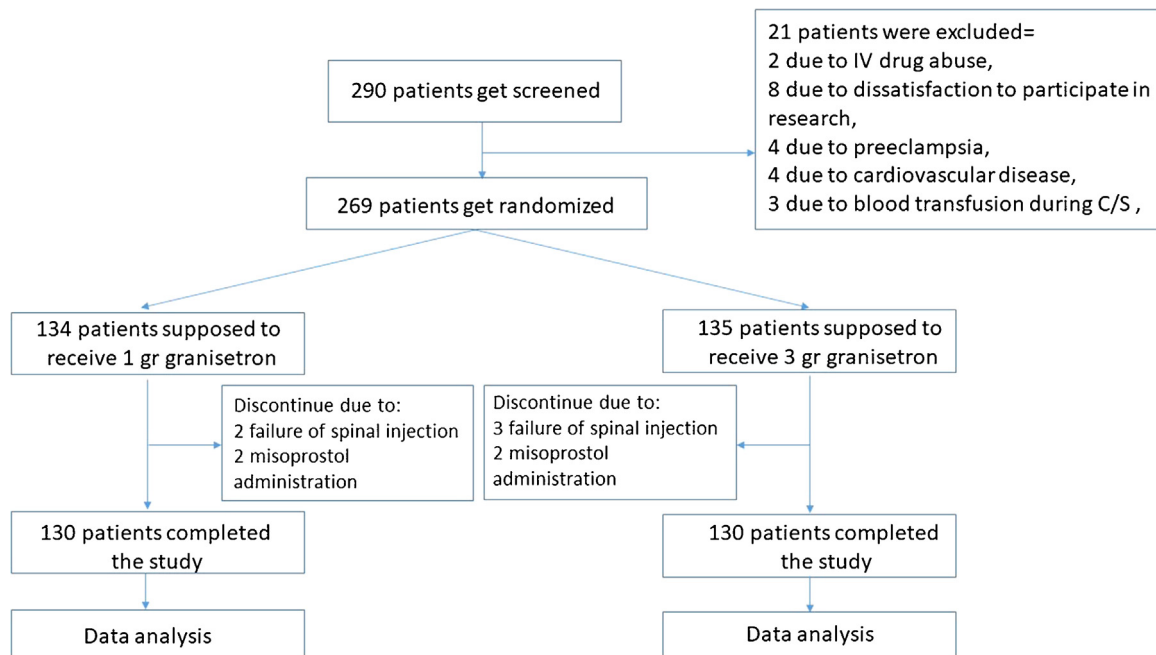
290 patients get screened

21 patients were excluded=
2 due to IV drug abuse,
8 due to dissatisfaction to participate in research,
4 due to preeclampsia,
4 due to cardiovascular disease,
3 due to blood transfusion during C/S ,

269 patients get randomized

134 patients supposed to receive 1 gr granisetron

135 patients supposed to receive 3 gr granisetron

Discontinue due to:
2 failure of spinal injection
2 misoprostol administration

Discontinue due to:
3 failure of spinal injection
2 misoprostol administration

130 patients completed the study

130 patients completed the study

Data analysis

Data analysis